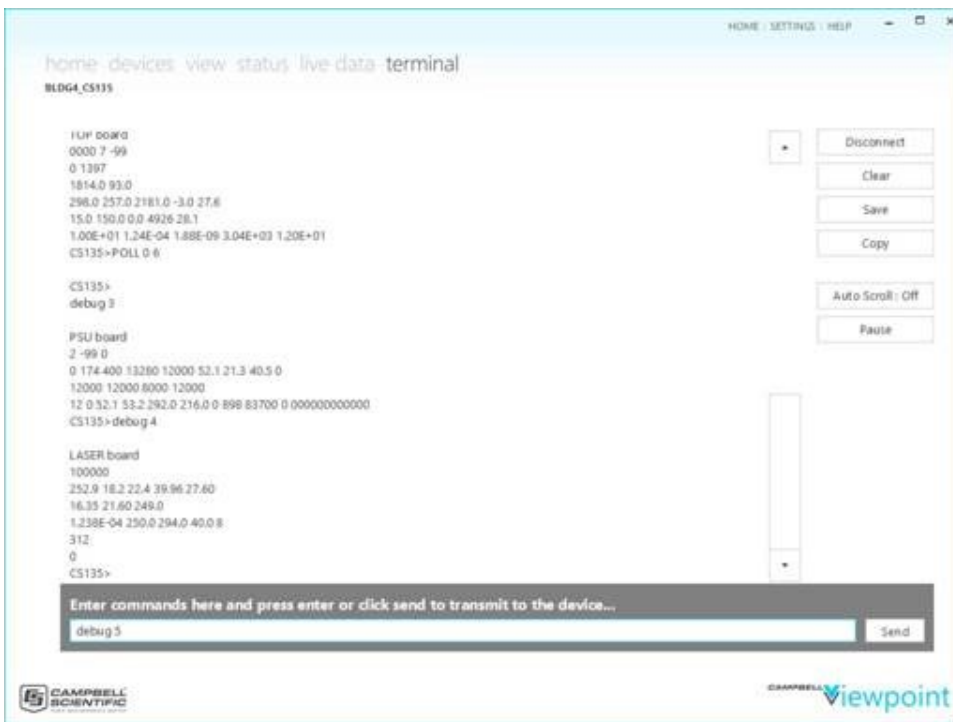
HOME : SETTINGS : HELP

home devices view status live data terminal

BLDG4_CS135

TOP board
0000 7 -99
0 1397
1814.0 93.0
298.0 257.0 2181.0 -3.0 27.6
15.0 150.0 0.0 4926 28.1
1.00E+01 1.24E-04 1.88E-09 3.04E+03 1.20E+01
CS135>POLL 0 6

CS135>
debug 3

PSU board
2 -99 0
0 174 400 13280 12000 52.1 21.3 40.5 0
12000 12000 8000 12000
12 0 52.1 53.2 292.0 216.0 0 898 83700 0 000000000000
CS135>debug 4

LASER board
100000
252.9 18.2 22.4 39.96 27.60
16.35 21.60 249.0
1.238E-04 250.0 294.0 40.0 8
312
0
CS135>

Disconnect

Clear

Save

Copy

Auto Scroll : Off

Pause

Enter commands here and press enter or click send to transmit to the device...

debug 5

Send

CAMPBELL SCIENTIFIC

CAMPBELL Viewpoint